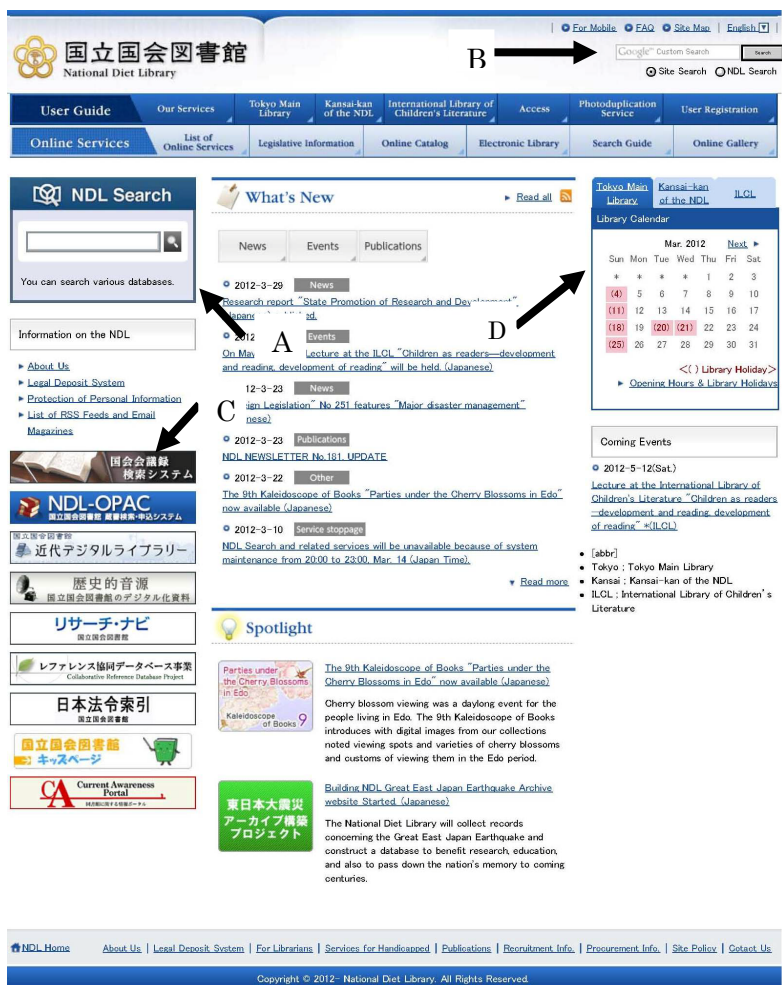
For Mobile | FAQ | Site Map | English

国立国会図書館
National Diet Library

B

Google Custom Search | Search

Site Search | NDL Search

User Guide | Our Services | Tokyo Main Library | Kansai-kan of the NDL | International Library of Children's Literature | Access | Photoduplication Service | User Registration

Online Services | List of Online Services | Legislative Information | Online Catalog | Electronic Library | Search Guide | Online Gallery

NDL Search

You can search various databases.

Information on the NDL

About Us
Legal Deposit System
Protection of Personal Information
List of RSS Feeds and Email Magazines

C

国会会議録検索システム

NDL-OPAC
国立国会図書館 蔵書検索・申込システム

国立国会図書館
近代デジタルライブラリー

歴史的音源
国立国会図書館のデジタル化資料

リサーチ・ナビ
国立国会図書館

レファレンス協同データベース事業
Collaborative Reference Database Project

日本法令索引
国立国会図書館

国立国会図書館
キッズページ

CA Current Awareness Portal
図書館に関わる情報ポータル

What's New

Read all

News | Events | Publications

2012-3-29 News
Research report "State Promotion of Research and Dev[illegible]" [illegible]

A

2012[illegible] Events
On May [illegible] Lecture at the ILCL "Children as readers—development and reading, development of reading" will be held. (Japanese)

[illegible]12-3-23 News
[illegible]ign Legislation" No 251 features "Major disaster management" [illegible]nese)

2012-3-23 Publications
NDL NEWSLETTER No.181. UPDATE

2012-3-22 Other
The 9th Kaleidoscope of Books "Parties under the Cherry Blossoms in Edo" now available (Japanese)

2012-3-10 Service stoppage
NDL Search and related services will be unavailable because of system maintenance from 20:00 to 23:00, Mar. 14 (Japan Time).

Read more

Spotlight

Parties under the Cherry Blossoms in Edo
Kaleidoscope of Books 9

The 9th Kaleidoscope of Books "Parties under the Cherry Blossoms in Edo" now available (Japanese)

Cherry blossom viewing was a daylong event for the people living in Edo. The 9th Kaleidoscope of Books introduces with digital images from our collections noted viewing spots and varieties of cherry blossoms and customs of viewing them in the Edo period.

東日本大震災
アーカイブ構築
プロジェクト

Building NDL Great East Japan Earthquake Archive website Started (Japanese)

The National Diet Library will collect records concerning the Great East Japan Earthquake and construct a database to benefit research, education, and also to pass down the nation's memory to coming centuries.

Tokyo Main Library | Kansai-kan of the NDL | ILCL

Library Calendar

Mar. 2012 Next

| Sun | Mon | Tue | Wed | Thu | Fri | Sat |
|---|---|---|---|---|---|---|
| * | * | * | * | 1 | 2 | 3 |
| (4) | 5 | 6 | 7 | 8 | 9 | 10 |
| (11) | 12 | 13 | 14 | 15 | 16 | 17 |
| (18) | 19 | (20) | (21) | 22 | 23 | 24 |
| (25) | 26 | 27 | 28 | 29 | 30 | 31 |

D

<( ) Library Holiday>
Opening Hours & Library Holidays

Coming Events

2012-5-12(Sat.)
Lecture at the International Library of Children's Literature "Children as readers—development and reading, development of reading" *(ILCL)

[abbr]
Tokyo ; Tokyo Main Library
Kansai ; Kansai-kan of the NDL
ILCL ; International Library of Children's Literature

NDL Home | About Us | Legal Deposit System | For Librarians | Services for Handicapped | Publications | Recruitment Info. | Procurement Info. | Site Policy | Contact Us

Copyright © 2012- National Diet Library. All Rights Reserved.